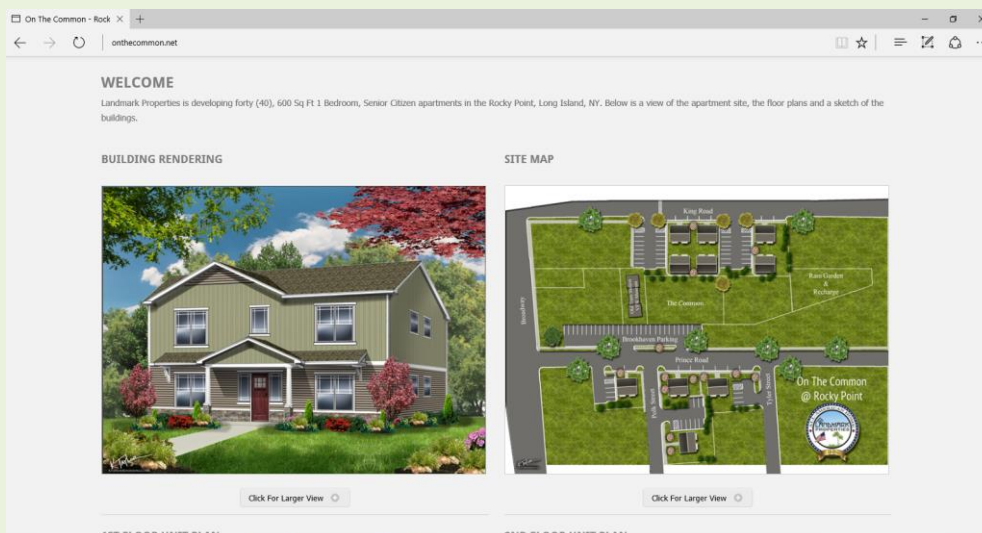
On The Common - Rock ×  +

onthecommon.net

WELCOME

Landmark Properties is developing forty (40), 600 Sq Ft 1 Bedroom, Senior Citizen apartments in the Rocky Point, Long Island, NY. Below is a view of the apartment site, the floor plans and a sketch of the buildings.

BUILDING RENDERING

SITE MAP

King Road

Rain Garden & Recharge

The Commons

Broadway

Brookhaven Parking

Prince Road

Polk Street

Tyler Street

On The Common @ Rocky Point

Click For Larger View

Click For Larger View

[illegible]

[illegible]